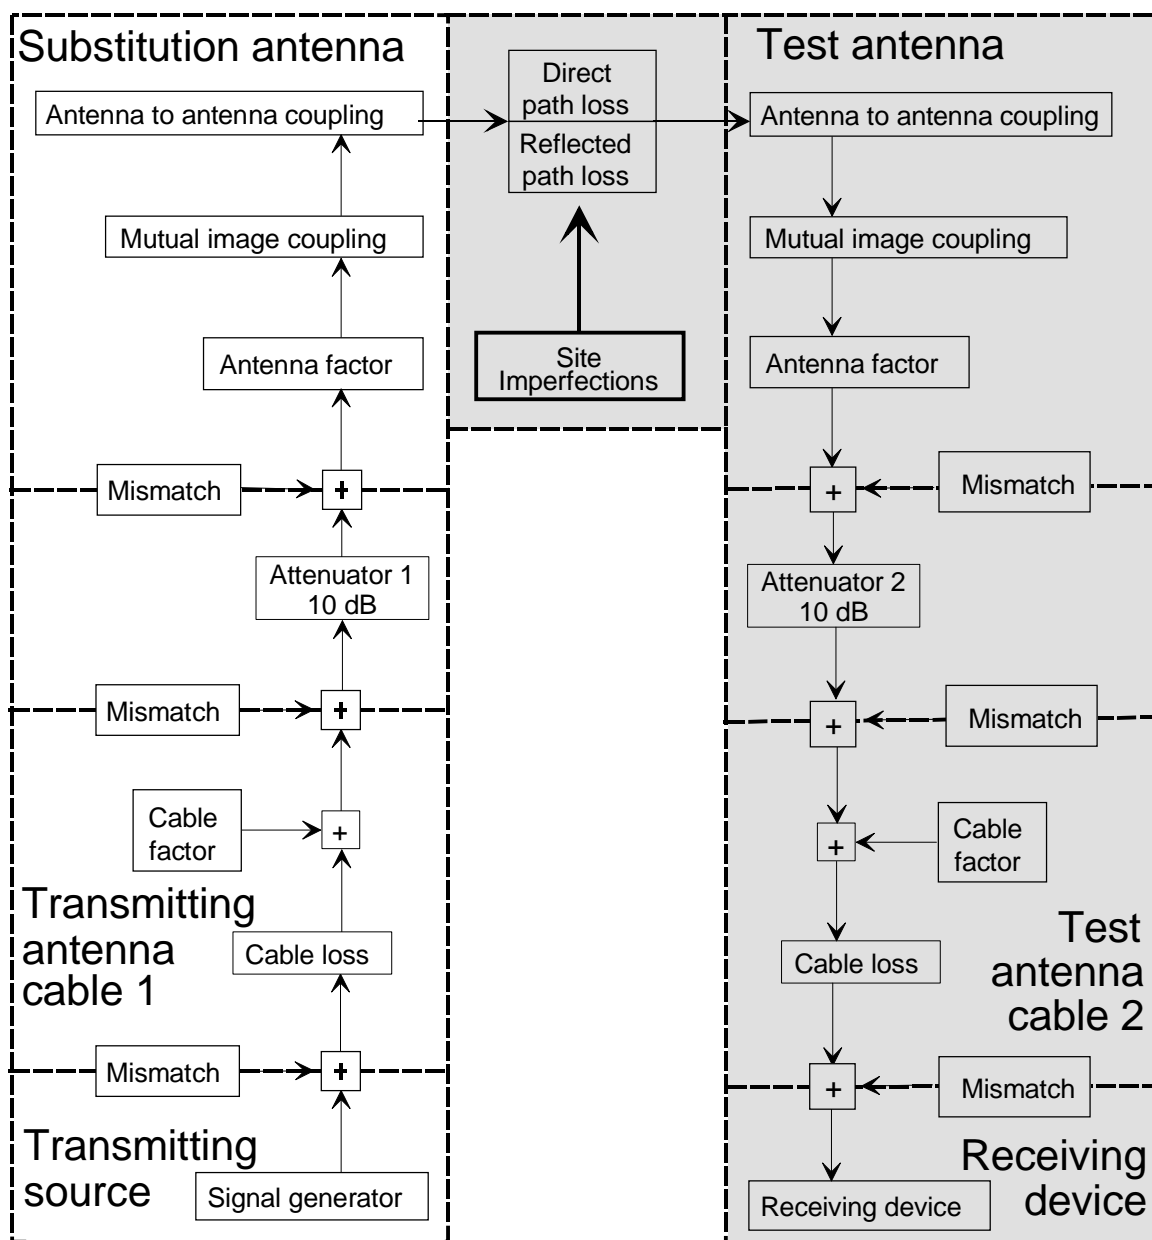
Substitution antenna

Antenna to antenna coupling

Mutual image coupling

Antenna factor

Mismatch

+

Attenuator 1
10 dB

Mismatch

+

Cable factor

+

Transmitting antenna cable 1

Cable loss

Mismatch

+

Transmitting source

Signal generator

Direct path loss

Reflected path loss

Site Imperfections

Test antenna

Antenna to antenna coupling

Mutual image coupling

Antenna factor

+

Mismatch

Attenuator 2
10 dB

+

Mismatch

+

Cable factor

Test antenna cable 2

Cable loss

+

Mismatch

Receiving device

Receiving device